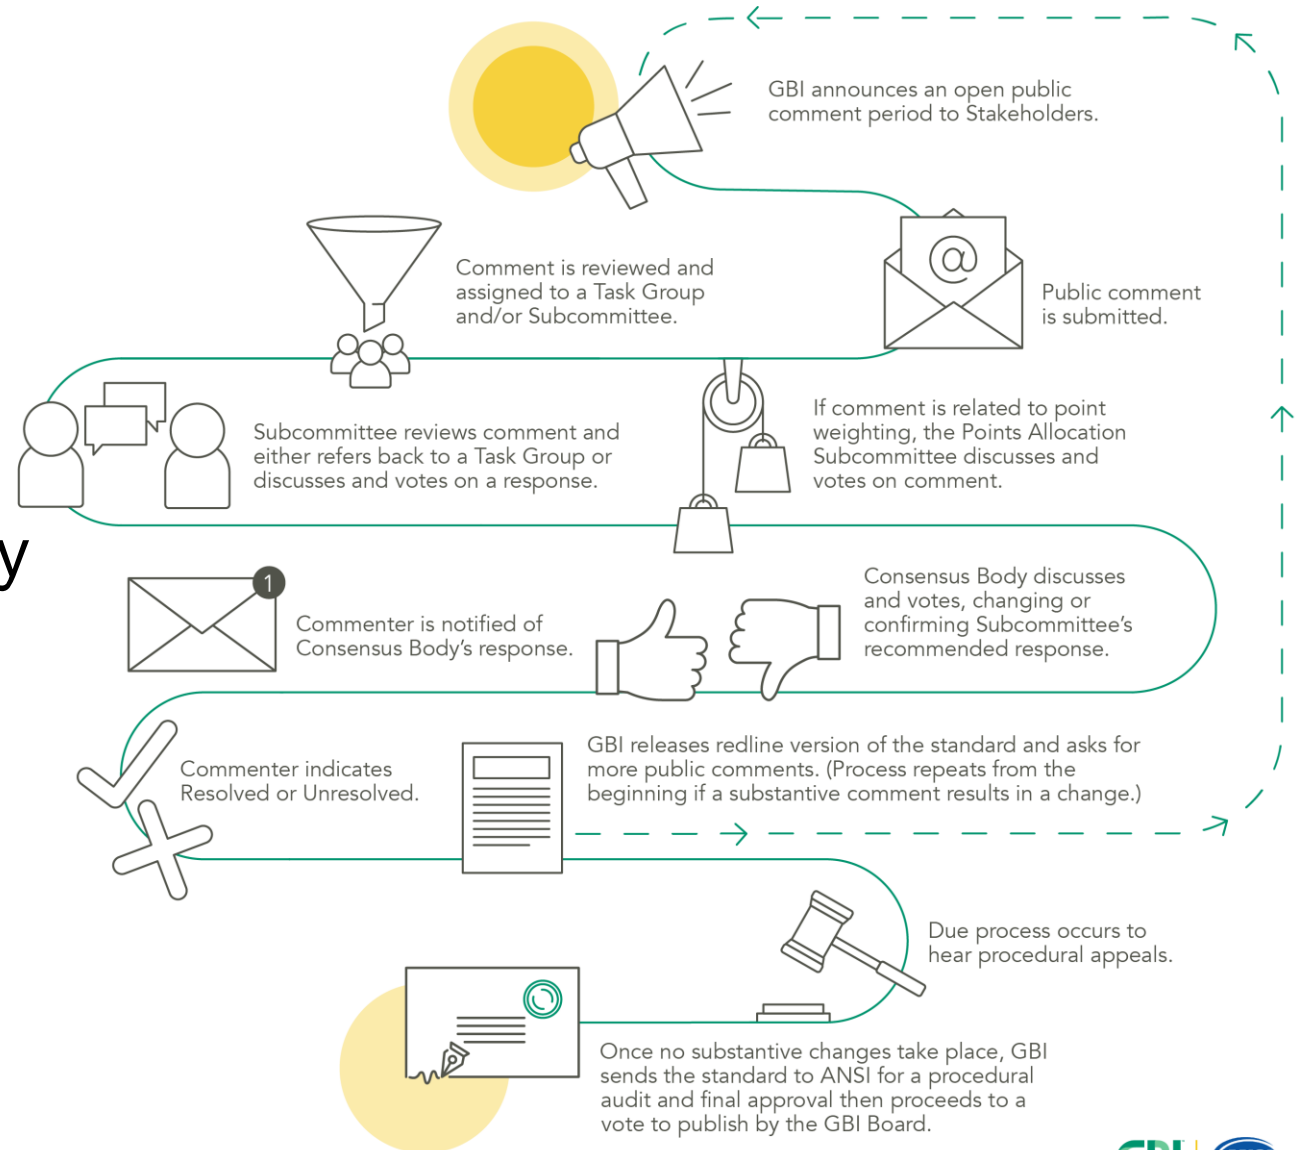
GBI announces an open public comment period to Stakeholders.

Comment is reviewed and assigned to a Task Group and/or Subcommittee.

@

Public comment is submitted.

Subcommittee reviews comment and either refers back to a Task Group or discusses and votes on a response.

If comment is related to point weighting, the Points Allocation Subcommittee discusses and votes on comment.

y

1

Commenter is notified of Consensus Body's response.

Consensus Body discusses and votes, changing or confirming Subcommittee's recommended response.

Commenter indicates Resolved or Unresolved.

GBI releases redline version of the standard and asks for more public comments. (Process repeats from the beginning if a substantive comment results in a change.)

Due process occurs to hear procedural appeals.

Once no substantive changes take place, GBI sends the standard to ANSI for a procedural audit and final approval then proceeds to a vote to publish by the GBI Board.